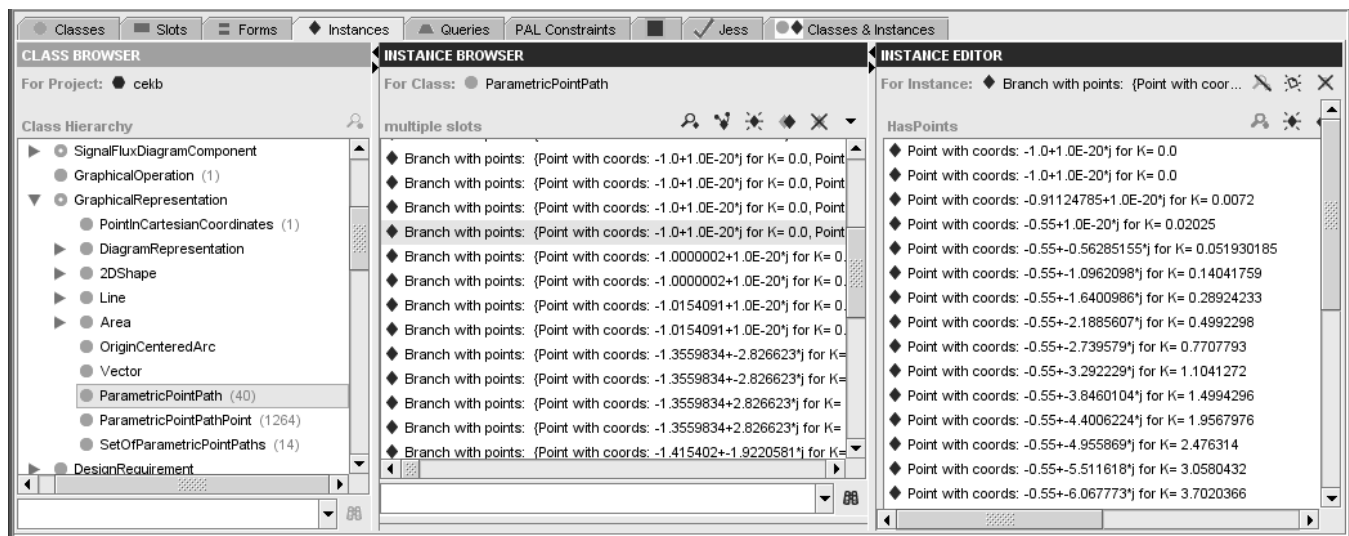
Classes | Slots | Forms | Instances | Queries | PAL Constraints | | Jess | Classes & Instances

CLASS BROWSER

For Project: cekb

Class Hierarchy

SignalFluxDiagramComponent
GraphicalOperation (1)
GraphicalRepresentation
PointInCartesianCoordinates (1)
DiagramRepresentation
2DShape
Line
Area
OriginCenteredArc
Vector
ParametricPointPath (40)
ParametricPointPathPoint (1264)
SetOfParametricPointPaths (14)
DesignRequirement

INSTANCE BROWSER

For Class: ParametricPointPath

multiple slots

Branch with points: {Point with coords: -1.0+1.0E-20*j for K= 0.0, Point
Branch with points: {Point with coords: -1.0+1.0E-20*j for K= 0.0, Point
Branch with points: {Point with coords: -1.0+1.0E-20*j for K= 0.0, Point
Branch with points: {Point with coords: -1.0+1.0E-20*j for K= 0.0, Point
Branch with points: {Point with coords: -1.0000002+1.0E-20*j for K= 0.
Branch with points: {Point with coords: -1.0000002+1.0E-20*j for K= 0.
Branch with points: {Point with coords: -1.0154091+1.0E-20*j for K= 0.
Branch with points: {Point with coords: -1.0154091+1.0E-20*j for K= 0.
Branch with points: {Point with coords: -1.3559834+-2.826623*j for K=
Branch with points: {Point with coords: -1.3559834+-2.826623*j for K=
Branch with points: {Point with coords: -1.3559834+2.826623*j for K=
Branch with points: {Point with coords: -1.3559834+2.826623*j for K=
Branch with points: {Point with coords: -1.415402+-1.9220581*j for K=

INSTANCE EDITOR

For Instance: Branch with points: {Point with coor...

HasPoints

Point with coords: -1.0+1.0E-20*j for K= 0.0
Point with coords: -1.0+1.0E-20*j for K= 0.0
Point with coords: -0.91124785+1.0E-20*j for K= 0.0072
Point with coords: -0.55+1.0E-20*j for K= 0.02025
Point with coords: -0.55+-0.56285155*j for K= 0.051930185
Point with coords: -0.55+-1.0962098*j for K= 0.14041759
Point with coords: -0.55+-1.6400986*j for K= 0.28924233
Point with coords: -0.55+-2.1885607*j for K= 0.4992298
Point with coords: -0.55+-2.739579*j for K= 0.7707793
Point with coords: -0.55+-3.292229*j for K= 1.1041272
Point with coords: -0.55+-3.8460104*j for K= 1.4994296
Point with coords: -0.55+-4.4006224*j for K= 1.9567976
Point with coords: -0.55+-4.955869*j for K= 2.476314
Point with coords: -0.55+-5.511618*j for K= 3.0580432
Point with coords: -0.55+-6.067773*j for K= 3.7020366